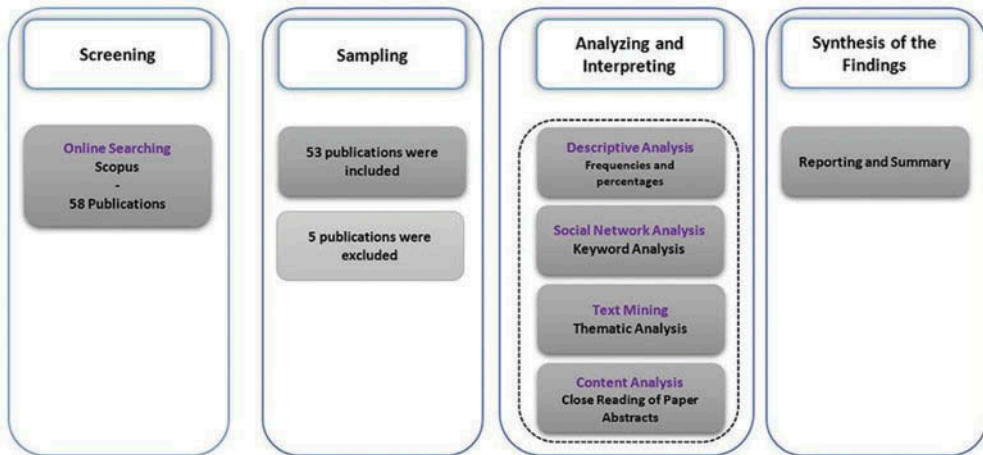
Screening

Online Searching
Scopus
-
58 Publications

Sampling

53 publications were included

5 publications were excluded

Analyzing and Interpreting

Descriptive Analysis
Frequencies and percentages

Social Network Analysis
Keyword Analysis

Text Mining
Thematic Analysis

Content Analysis
Close Reading of Paper Abstracts

Synthesis of the Findings

Reporting and Summary